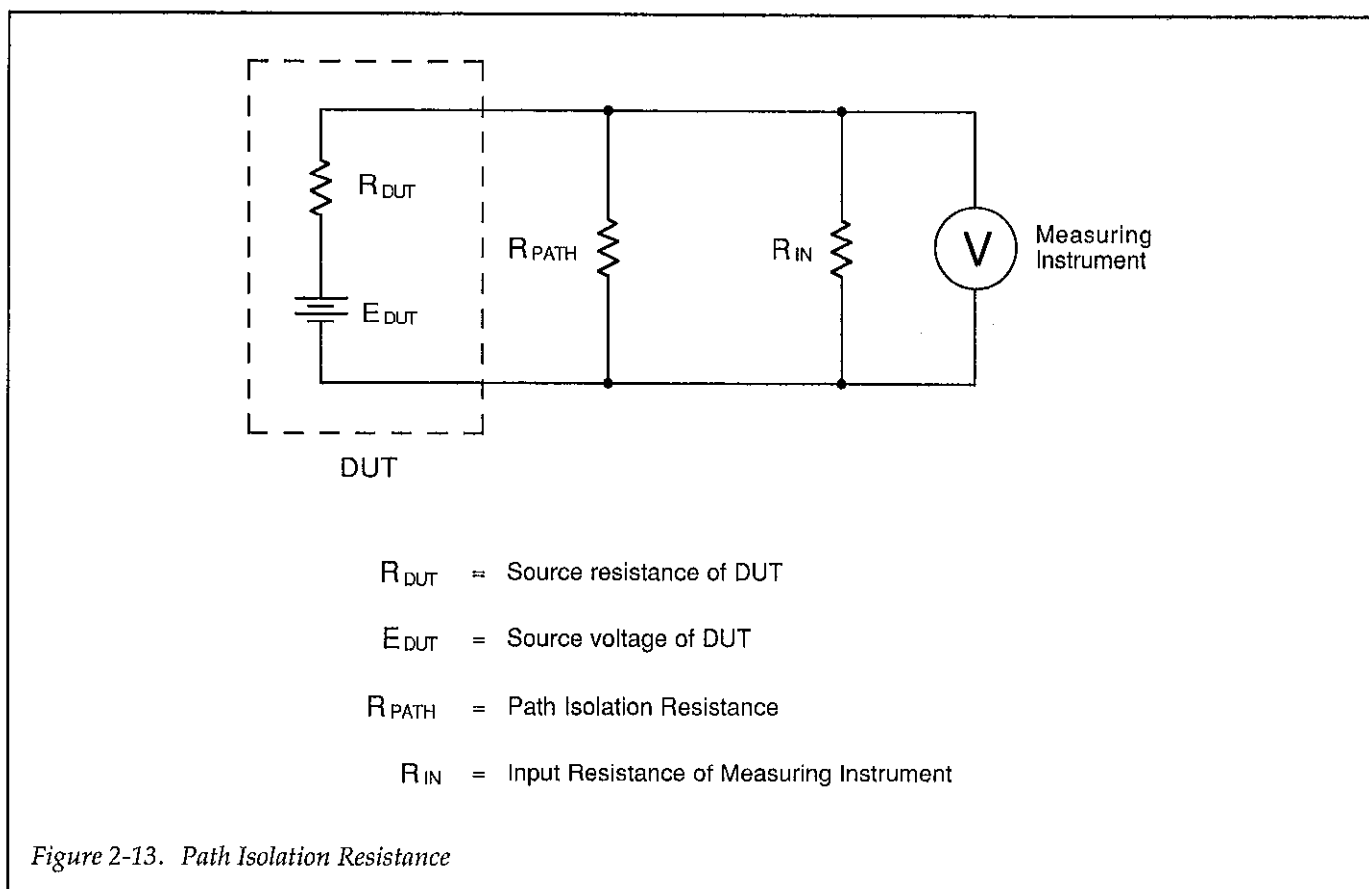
$R_{DUT}$

$E_{DUT}$

$R_{PATH}$

$R_{IN}$

V

Measuring Instrument

DUT

$R_{DUT}$ = Source resistance of DUT

$E_{DUT}$ = Source voltage of DUT

$R_{PATH}$ = Path Isolation Resistance

$R_{IN}$ = Input Resistance of Measuring Instrument

Figure 2-13. Path Isolation Resistance